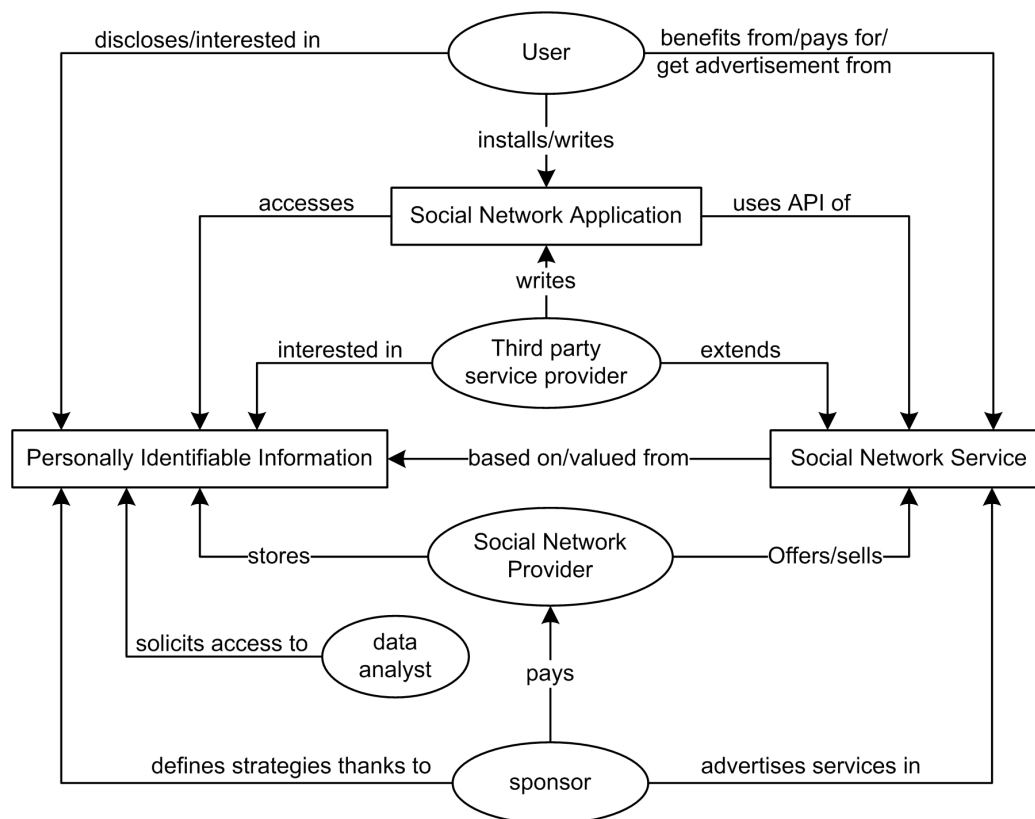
discloses/interested in

User

benefits from/pays for/ get advertisement from

installs/writes

accesses

Social Network Application

uses API of

writes

interested in

Third party service provider

extends

Personally Identifiable Information

based on/valued from

Social Network Service

stores

Social Network Provider

Offers/sells

solicits access to

data analyst

pays

defines strategies thanks to

sponsor

advertises services in